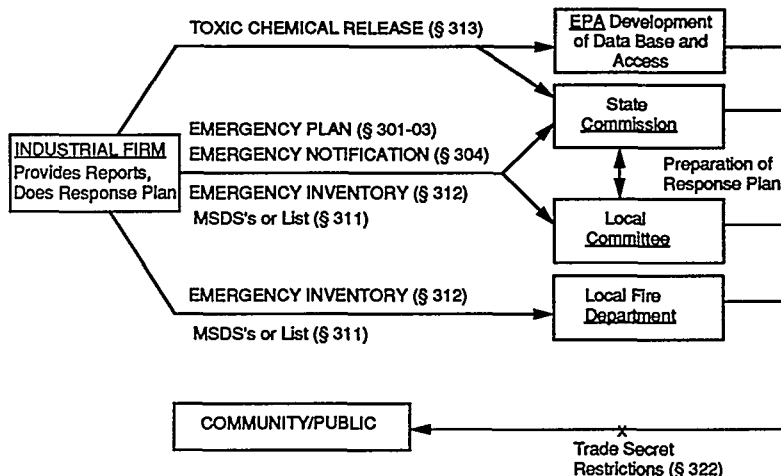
INDUSTRIAL FIRM
Provides Reports, Does Response Plan

TOXIC CHEMICAL RELEASE (§ 313)

EPA Development of Data Base and Access

EMERGENCY PLAN (§ 301-03)
EMERGENCY NOTIFICATION (§ 304)
EMERGENCY INVENTORY (§ 312)
MSDS's or List (§ 311)

State Commission

Preparation of Response Plan

Local Committee

EMERGENCY INVENTORY (§ 312)
MSDS's or List (§ 311)

Local Fire Department

COMMUNITY/PUBLIC

x
Trade Secret Restrictions (§ 322)